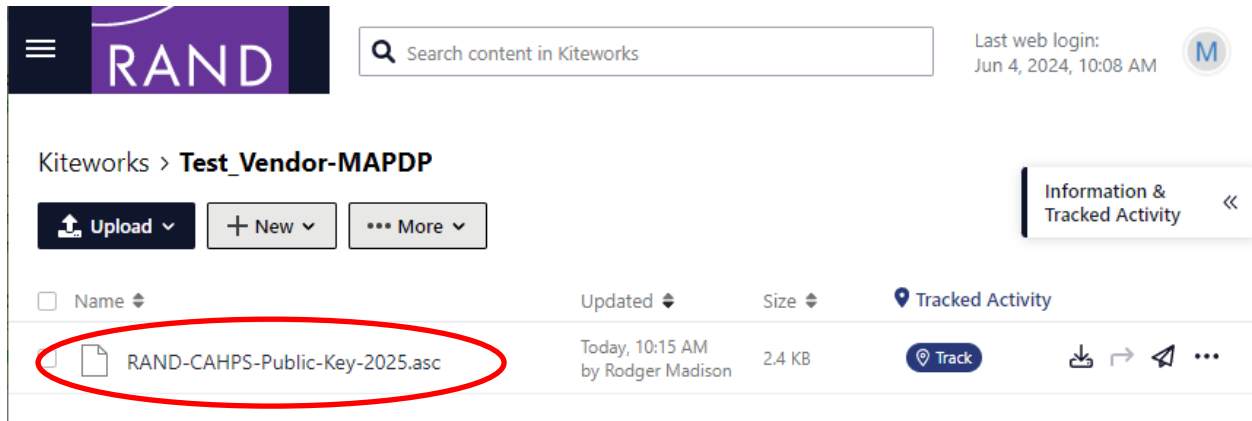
RAND

Search content in Kiteworks

Last web login:
Jun 4, 2024, 10:08 AM

M

Kiteworks > Test_Vendor-MAPDP

Upload New More

Information & Tracked Activity

| Name | Updated | Size | Tracked Activity |
|---|---|---|---|
| RAND-CAHPS-Public-Key-2025.asc | Today, 10:15 AM by Rodger Madison | 2.4 KB | Track |